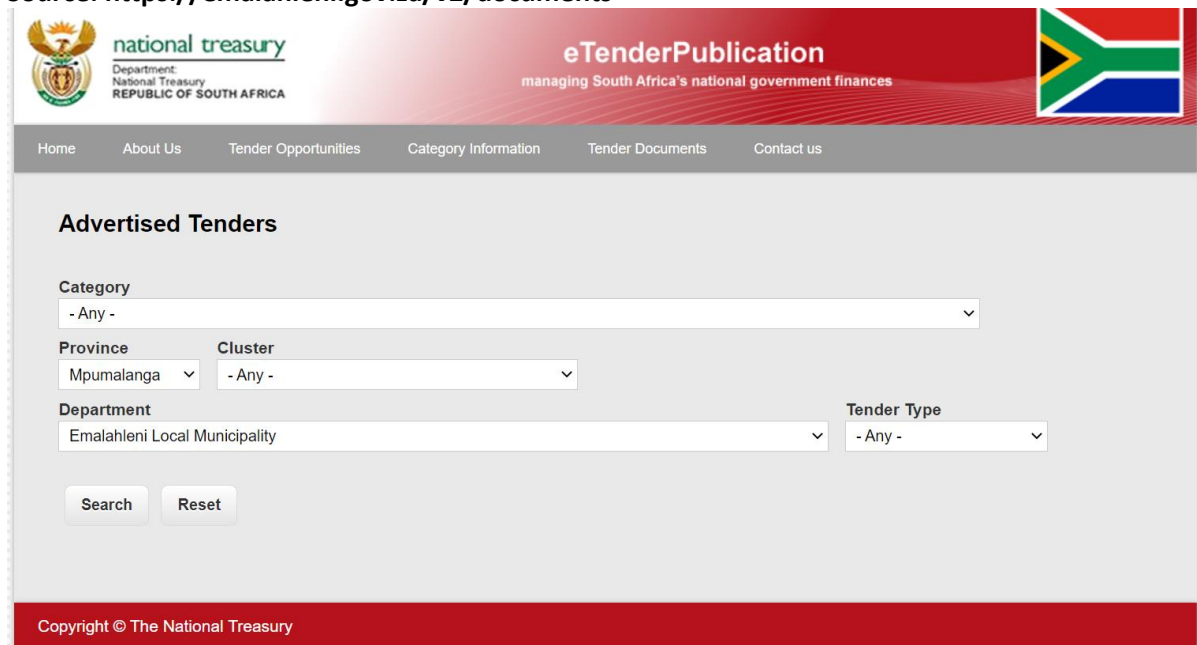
Source: https://emalahleni.gov.za/v2/documents

national treasury
Department:
National Treasury
REPUBLIC OF SOUTH AFRICA

eTenderPublication
managing South Africa's national government finances

Home About Us Tender Opportunities Category Information Tender Documents Contact us

Advertised Tenders

Category
- Any -

Province
Mpumalanga

Cluster
- Any -

Department
Emalahleni Local Municipality

Tender Type
- Any -

Search Reset

Copyright © The National Treasury